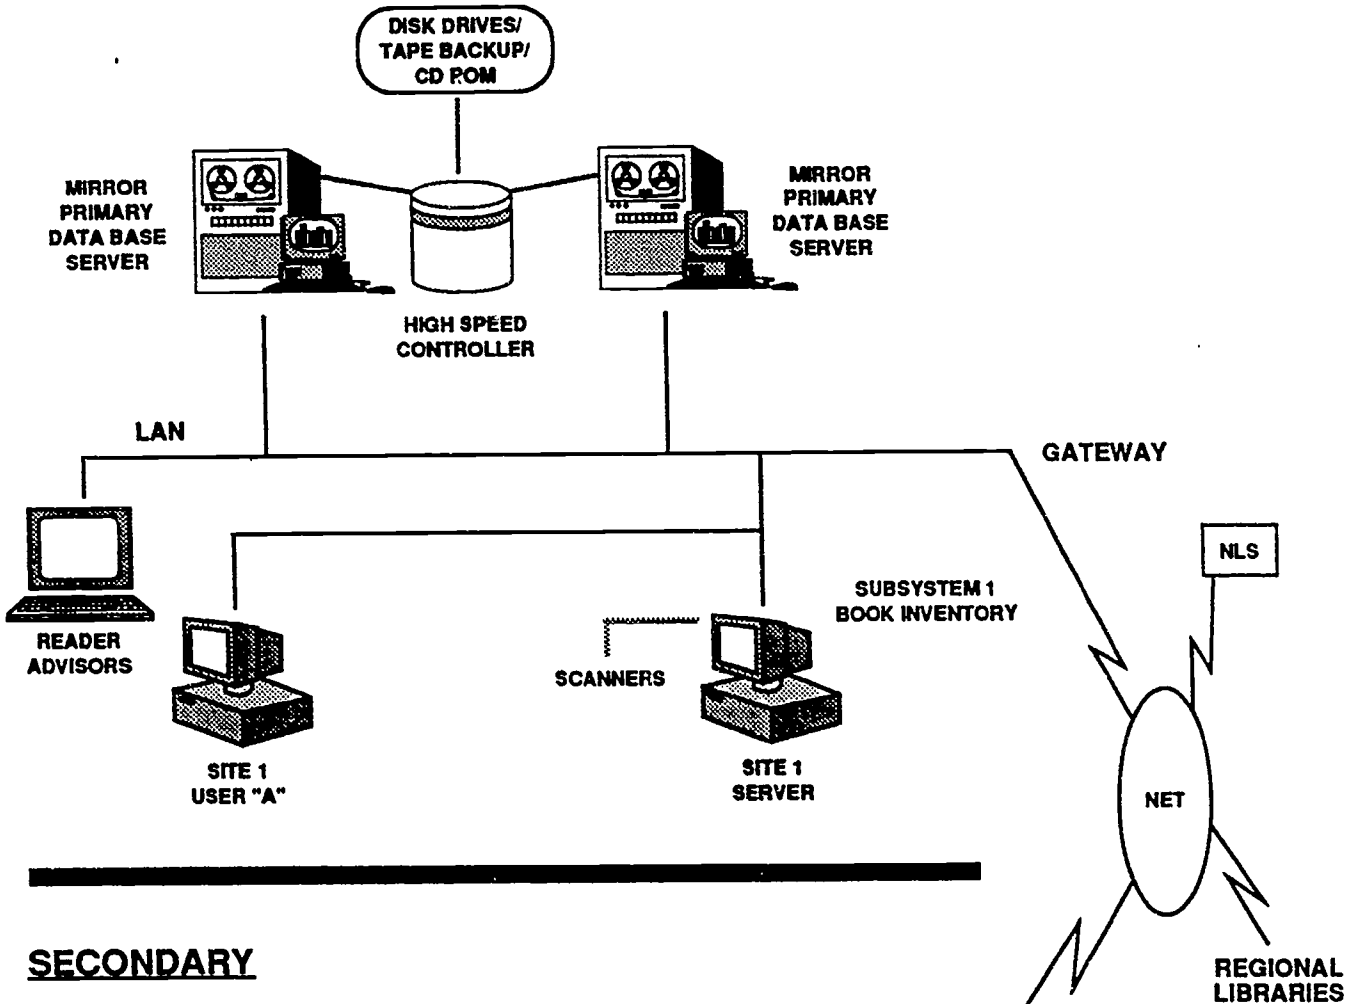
DISK DRIVES/ TAPE BACKUP/ CD ROM

MIRROR PRIMARY DATA BASE SERVER

MIRROR PRIMARY DATA BASE SERVER

HIGH SPEED CONTROLLER

LAN

GATEWAY

NLS

SUBSYSTEM 1 BOOK INVENTORY

READER ADVISORS

SCANNERS

SITE 1 USER "A"

SITE 1 SERVER

NET

SECONDARY

REGIONAL LIBRARIES